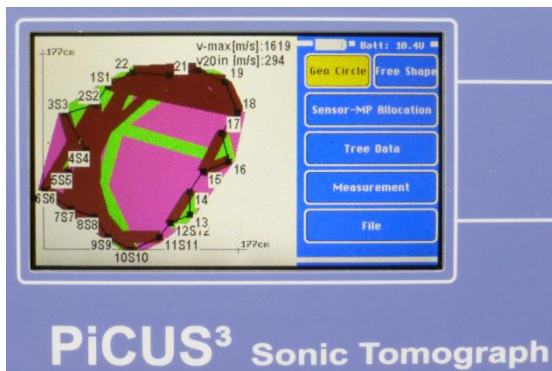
177cm

v-max[m/s]:1619
v20in [m/s]:294

Batt: 10.4V

22
21
1S1
19
2S2
3S3
18
17
4S4
16
5S5
15
6S6
14
7S7
13
8S8
12S12
9S9
11S11
10S10
177cm

Geo Circle
Free Shape
Sensor-MP Allocation
Tree Data
Measurement
File

PiCUS³ Sonic Tomograph